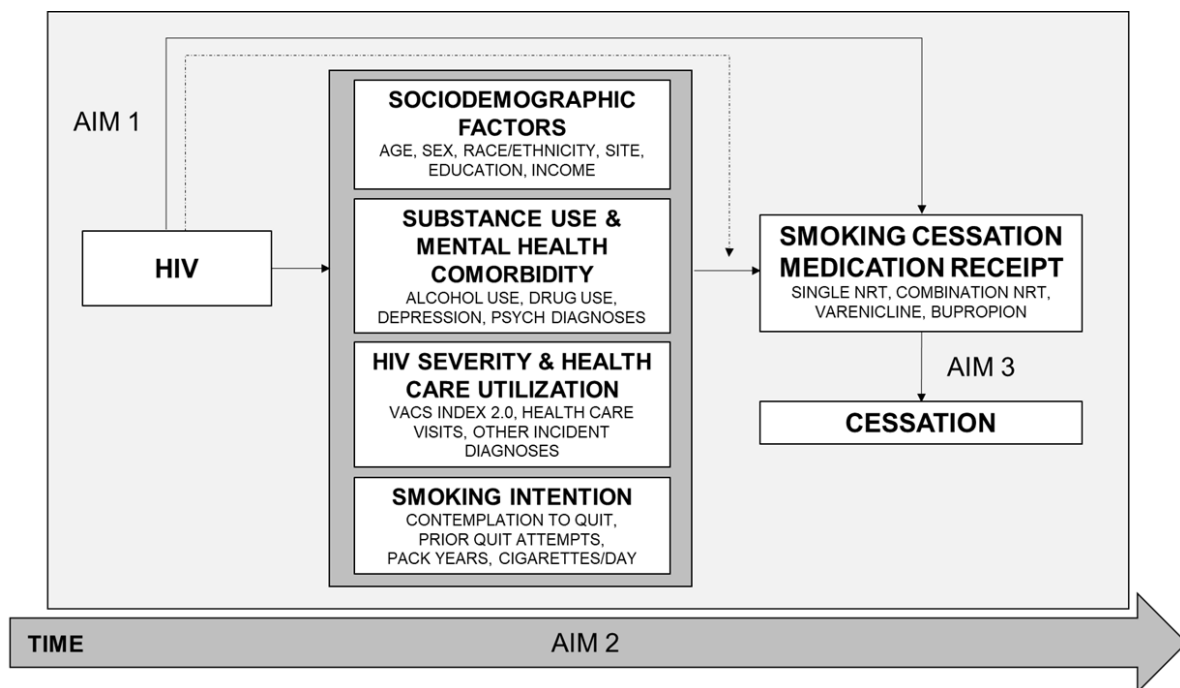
AIM 1

HIV

SOCIODEMOGRAPHIC FACTORS
AGE, SEX, RACE/ETHNICITY, SITE, EDUCATION, INCOME

SUBSTANCE USE & MENTAL HEALTH COMORBIDITY
ALCOHOL USE, DRUG USE, DEPRESSION, PSYCH DIAGNOSES

HIV SEVERITY & HEALTH CARE UTILIZATION
VACS INDEX 2.0, HEALTH CARE VISITS, OTHER INCIDENT DIAGNOSES

SMOKING INTENTION
CONTEMPLATION TO QUIT, PRIOR QUIT ATTEMPTS, PACK YEARS, CIGARETTES/DAY

SMOKING CESSATION MEDICATION RECEIPT
SINGLE NRT, COMBINATION NRT, VARENICLINE, BUPROPION

AIM 3

CESSATION

TIME

AIM 2